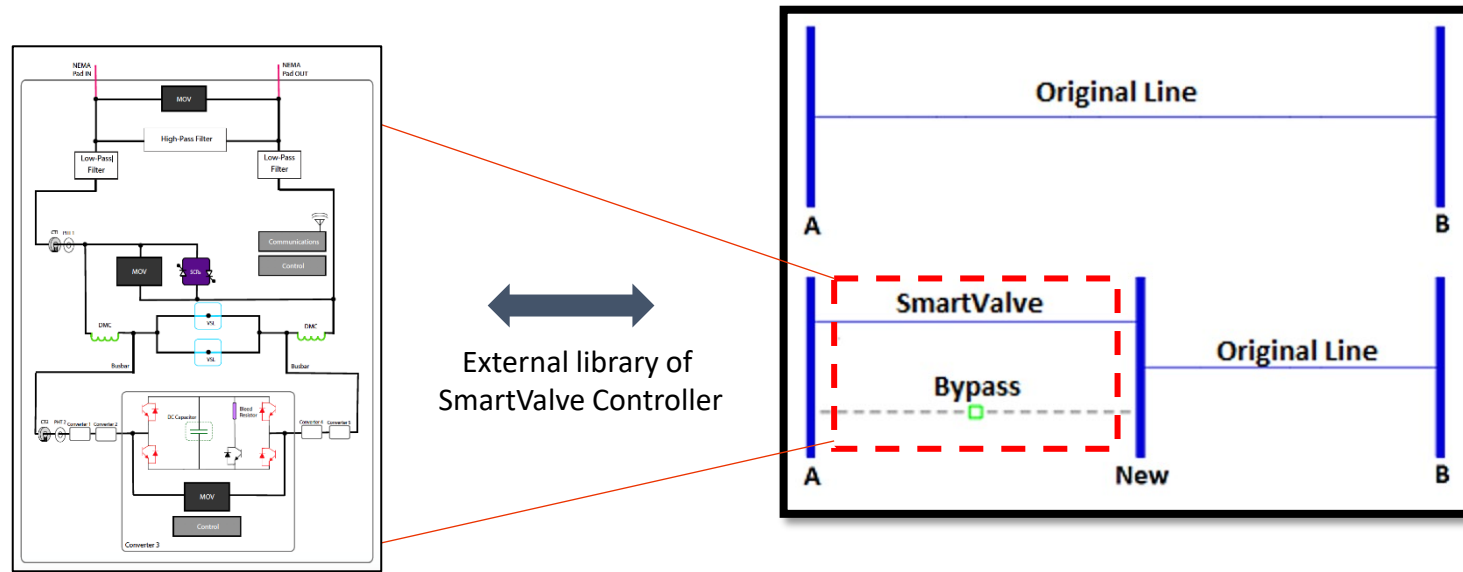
NEMA Pad IN

NEMA Pad OUT

MOV

High-Pass Filter

Low-Pass Filter

Low-Pass Filter

Communications

Control

CT1 PHI 1

MOV

SCRs

VSI

VSI

DMC

DMC

Busbar

Busbar

CT2 PHT 2 Converter 1 Converter 2

DC Capacitor

Bleed Resistor

Converter 4 Converter 5

MOV

Control

Converter 3

External library of SmartValve Controller

Original Line

A

B

SmartValve

Original Line

Bypass

A

New

B